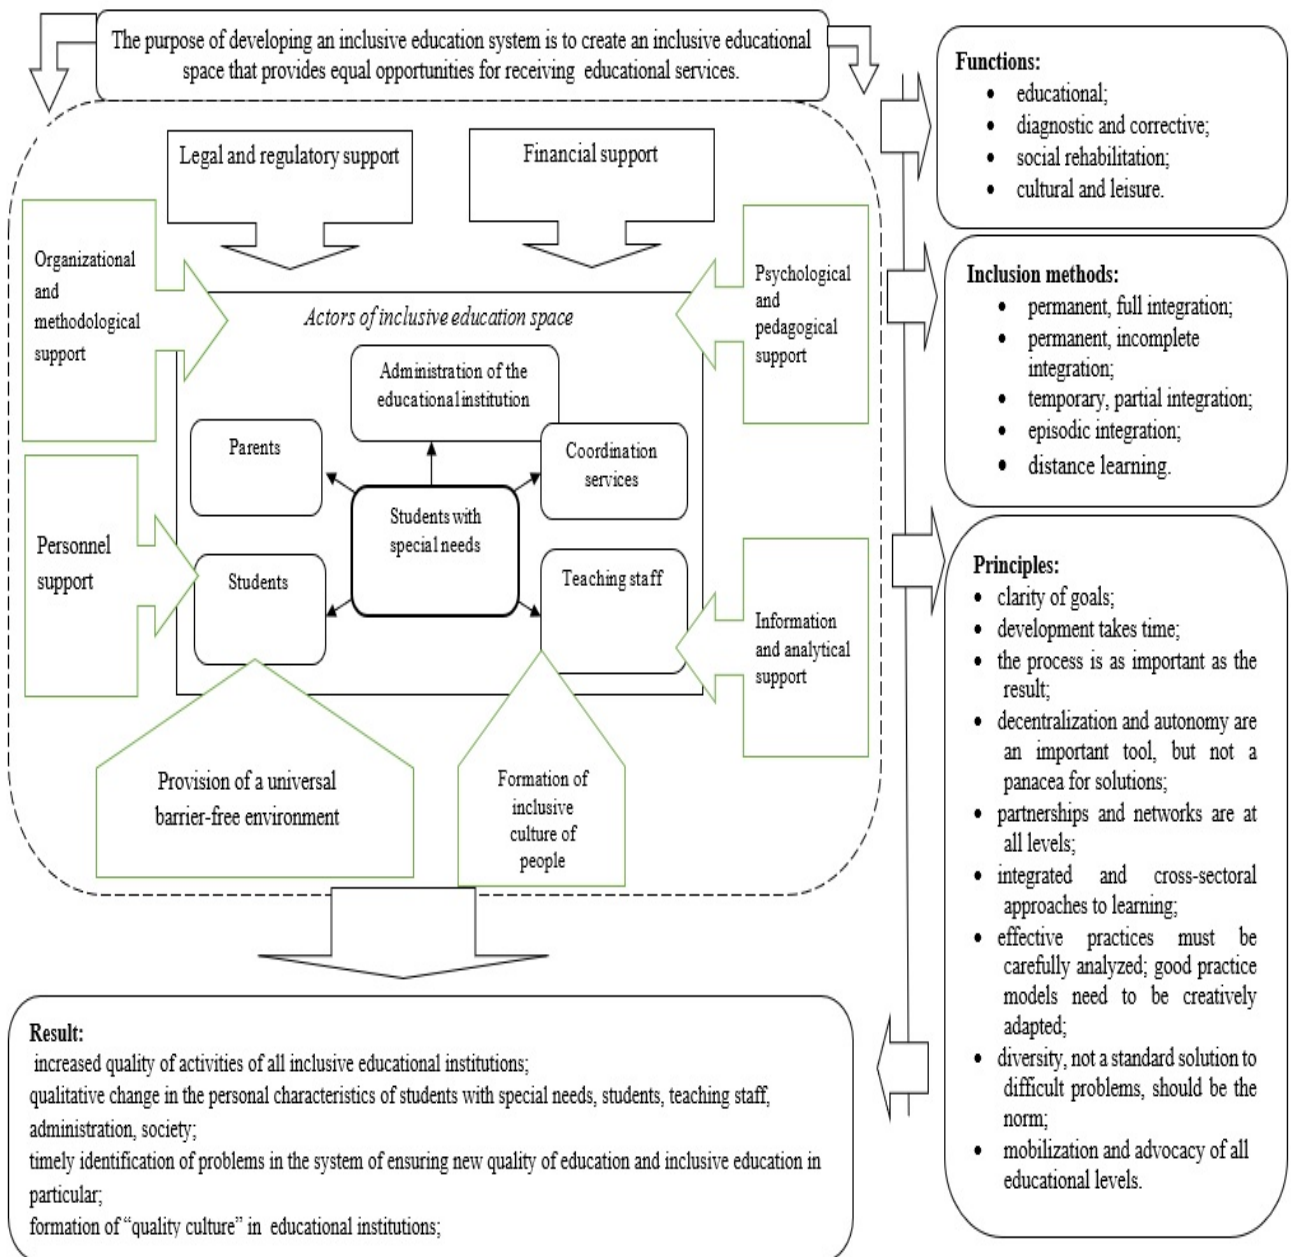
The purpose of developing an inclusive education system is to create an inclusive educational space that provides equal opportunities for receiving educational services.

Legal and regulatory support

Financial support

Organizational and methodological support

Psychological and pedagogical support

Actors of inclusive education space

Administration of the educational institution

Parents

Coordination services

Students with special needs

Personnel support

Students

Teaching staff

Information and analytical support

Provision of a universal barrier-free environment

Formation of inclusive culture of people

Functions:
• educational;
• diagnostic and corrective;
• social rehabilitation;
• cultural and leisure.

Inclusion methods:
• permanent, full integration;
• permanent, incomplete integration;
• temporary, partial integration;
• episodic integration;
• distance learning.

Principles:
• clarity of goals;
• development takes time;
• the process is as important as the result;
• decentralization and autonomy are an important tool, but not a panacea for solutions;
• partnerships and networks are at all levels;
• integrated and cross-sectoral approaches to learning;
• effective practices must be carefully analyzed; good practice models need to be creatively adapted;
• diversity, not a standard solution to difficult problems, should be the norm;
• mobilization and advocacy of all educational levels.

Result:
increased quality of activities of all inclusive educational institutions;
qualitative change in the personal characteristics of students with special needs, students, teaching staff, administration, society;
timely identification of problems in the system of ensuring new quality of education and inclusive education in particular;
formation of "quality culture" in educational institutions;